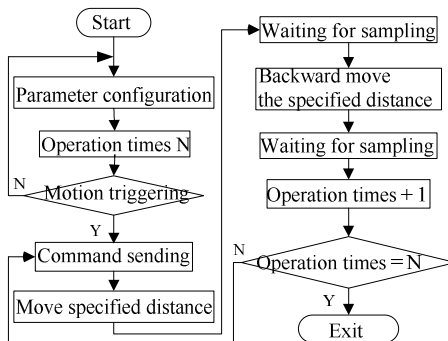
Start

Parameter configuration

Operation times N

N

Motion triggering

Y

Command sending

Move specified distance

Waiting for sampling

Backward move the specified distance

Waiting for sampling

Operation times + 1

N

Operation times = N

Y

Exit